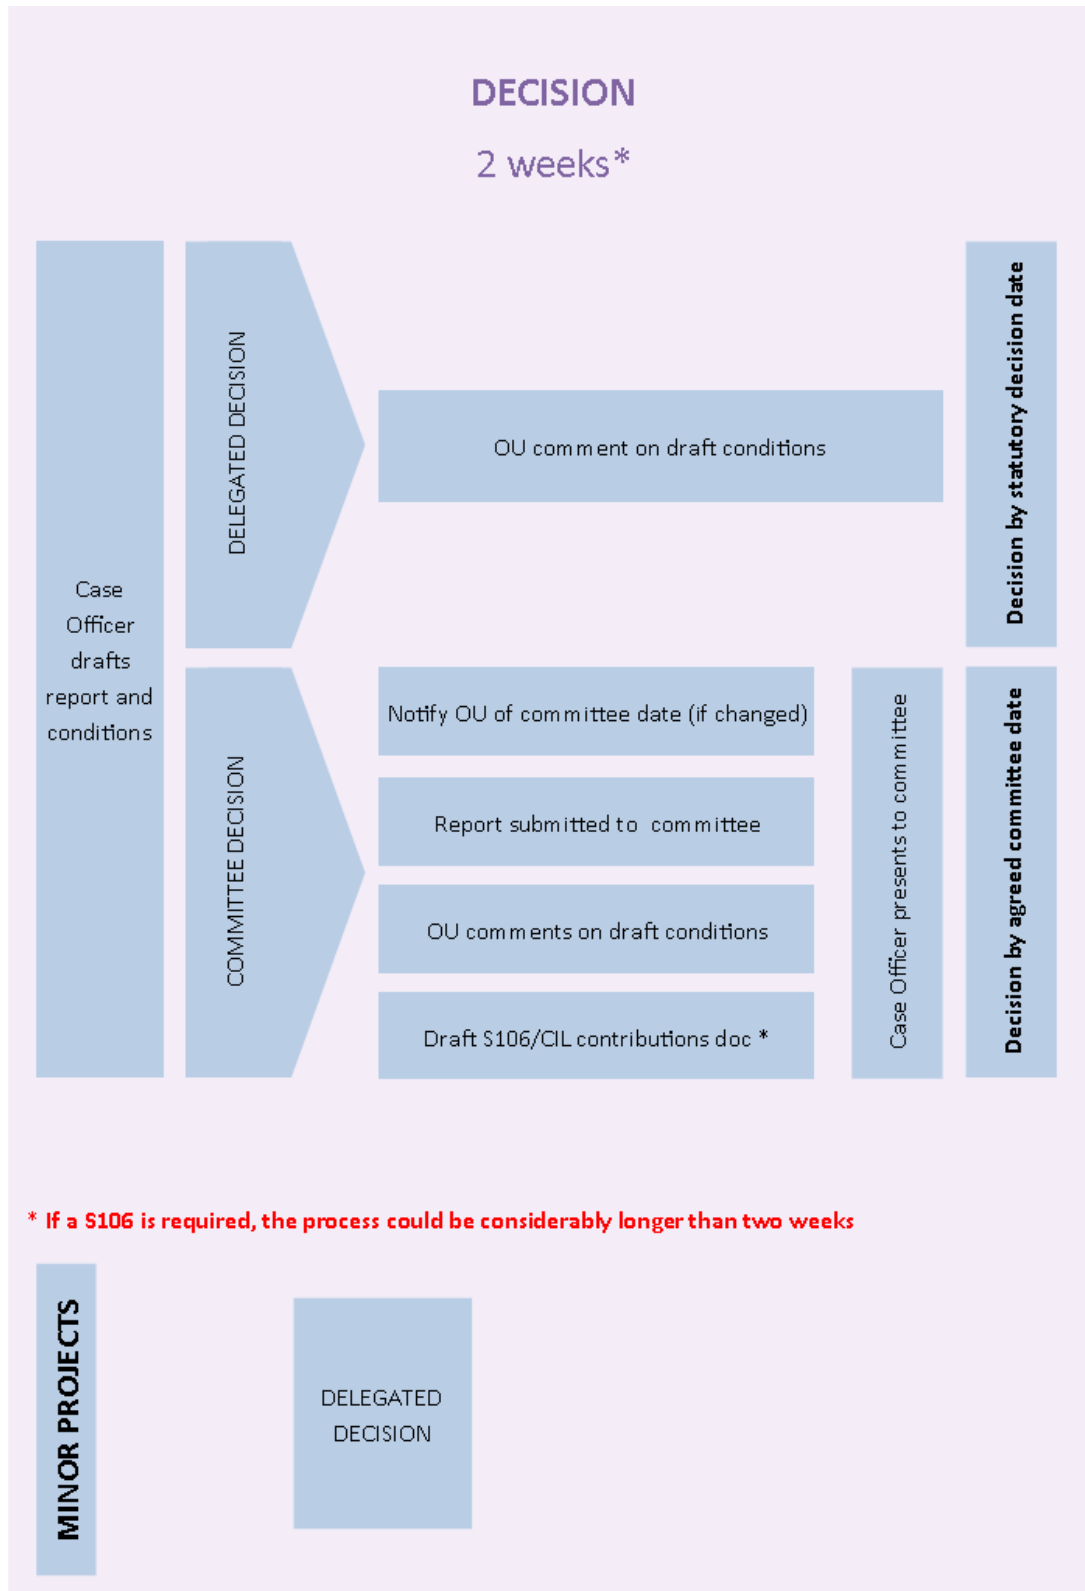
DECISION

2 weeks*

Case Officer drafts report and conditions

DELEGATED DECISION

OU comment on draft conditions

Decision by statutory decision date

COMMITTEE DECISION

Notify OU of committee date (if changed)

Report submitted to committee

OU comments on draft conditions

Draft S106/CIL contributions doc *

Case Officer presents to committee

Decision by agreed committee date

* If a S106 is required, the process could be considerably longer than two weeks

MINOR PROJECTS

DELEGATED DECISION